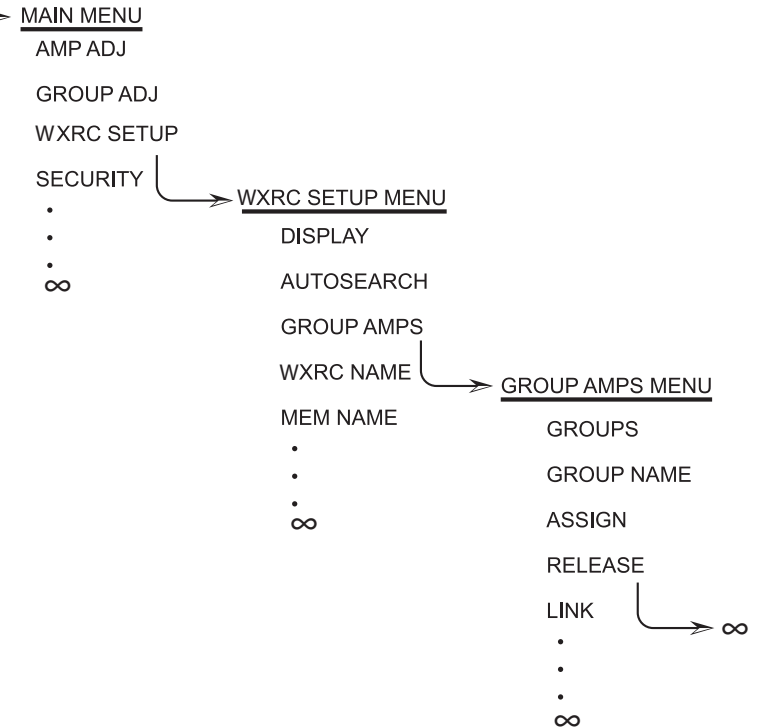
MAIN MENU
AMP ADJ
GROUP ADJ
WXRC SETUP
SECURITY
•
•
•
$\infty$

WXRC SETUP MENU
DISPLAY
AUTOSEARCH
GROUP AMPS
WXRC NAME
MEM NAME
•
•
•
$\infty$

GROUP AMPS MENU
GROUPS
GROUP NAME
ASSIGN
RELEASE
LINK
•
•
•
$\infty$

$\infty$